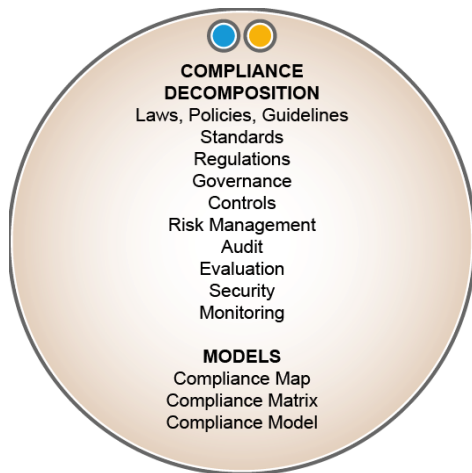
COMPLIANCE DECOMPOSITION
Laws, Policies, Guidelines
Standards
Regulations
Governance
Controls
Risk Management
Audit
Evaluation
Security
Monitoring

MODELS
Compliance Map
Compliance Matrix
Compliance Model